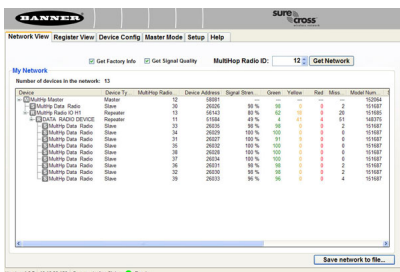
BANNER

sure cross

Network View | Register View | Device Config | Master Mode | Setup | Help

Get Factory Info   Get Signal Quality   MultiHop Radio ID: 12   Get Network

My Network

Number of devices in the network: 13

| Device | Device Ty... | MultiHop Radio... | Device Address | Signal Stren... | Green | Yellow | Red | Miss... | Model Num... |
|---|---|---|---|---|---|---|---|---|---|
| MultiHop Master | Master | 12 | 58881 | — | — | — | — | — | 152064 |
| Multihop Data Radio | Slave | 30 | 26026 | 99 % | 98 | 0 | 0 | 0 | 151687 |
| MultiHop Radio IO H1 | Repeater | 13 | 56143 | 80 % | 62 | 18 | 0 | 20 | 151685 |
| DATA RADIO DEVICE | Repeater | 11 | 51684 | 49 % | 4 | 41 | 4 | 51 | 148376 |
| Multihop Data Radio | Slave | 33 | 26035 | 98 % | 98 | 0 | 0 | 2 | 151687 |
| Multihop Data Radio | Slave | 34 | 26029 | 100 % | 100 | 0 | 0 | 0 | 151687 |
| Multihop Data Radio | Slave | 31 | 26027 | 100 % | 91 | 0 | 0 | 0 | 151687 |
| Multihop Data Radio | Slave | 35 | 26032 | 100 % | 100 | 0 | 0 | 0 | 151687 |
| Multihop Data Radio | Slave | 32 | 26028 | 100 % | 100 | 0 | 0 | 0 | 151687 |
| Multihop Data Radio | Slave | 37 | 26034 | 100 % | 100 | 0 | 0 | 0 | 151687 |
| Multihop Data Radio | Slave | 36 | 26031 | 98 % | 98 | 0 | 0 | 2 | 151687 |
| Multihop Data Radio | Slave | 38 | 26030 | 98 % | 98 | 0 | 0 | 2 | 151687 |
| Multihop Data Radio | Slave | 39 | 26033 | 96 % | 96 | 0 | 0 | 4 | 151687 |

Save network to file...

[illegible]